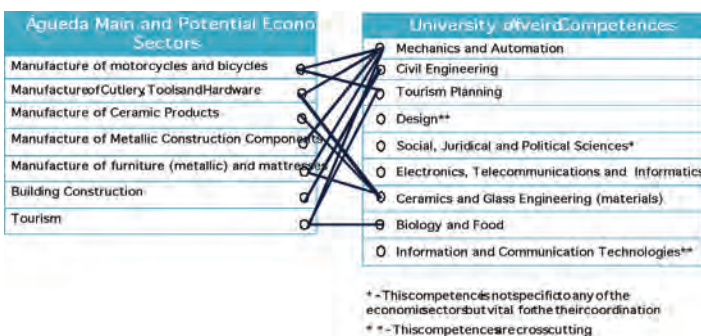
Águeda Main and Potential Econo Sectors

Manufacture of motorcycles and bicycles
ManufactureofCutlery, ToolsandHardware
Manufacture of Ceramic Products
Manufacture of Metallic Construction Components
Manufacture of furniture (metallic) and mattresses
Building Construction
Tourism

University ofAveiroCompetences

Mechanics and Automation
Civil Engineering
Tourism Planning
Design**
Social, Juridical and Political Sciences*
Electronics, Telecommunications and Informatics
Ceramics and Glass Engineering (materials)
Biology and Food
Information and Communication Technologies**

* - Thiscompetenceisnotspecifictoany of the economicsectorsbutvital forthe theircoordination
* * - Thiscompetencesarecrosscutting